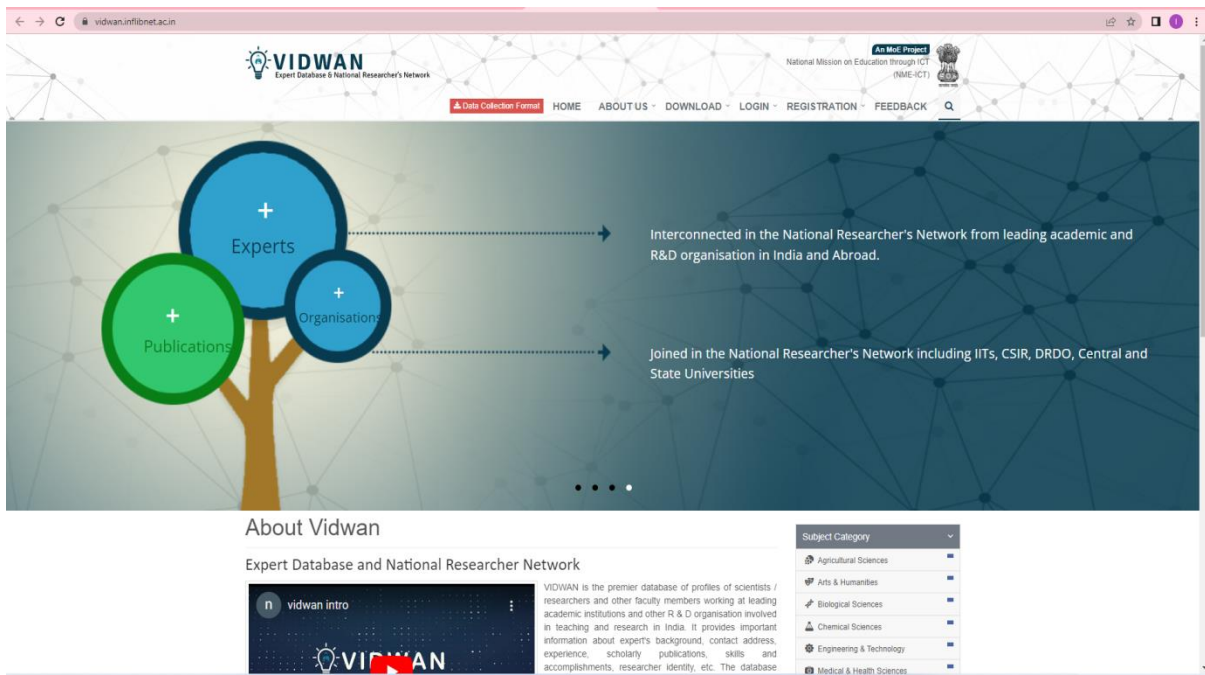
vidwan.inflibnet.ac.in

VIDWAN
Expert Database & National Researcher's Network

An MoE Project
National Mission on Education through ICT (NME-ICT)

Data Collection Format HOME ABOUT US DOWNLOAD LOGIN REGISTRATION FEEDBACK

Experts
Organisations
Publications

Interconnected in the National Researcher's Network from leading academic and R&D organisation in India and Abroad.

Joined in the National Researcher's Network including IITs, CSIR, DRDO, Central and State Universities

About Vidwan

Expert Database and National Researcher Network

n vidwan intro

VIDWAN

VIDWAN is the premier database of profiles of scientists / researchers and other faculty members working at leading academic institutions and other R & D organisation involved in teaching and research in India. It provides important information about expert's background, contact address, experience, scholarly publications, skills and accomplishments, researcher identity, etc. The database

Subject Category
Agricultural Sciences
Arts & Humanities
Biological Sciences
Chemical Sciences
Engineering & Technology
Medical & Health Sciences